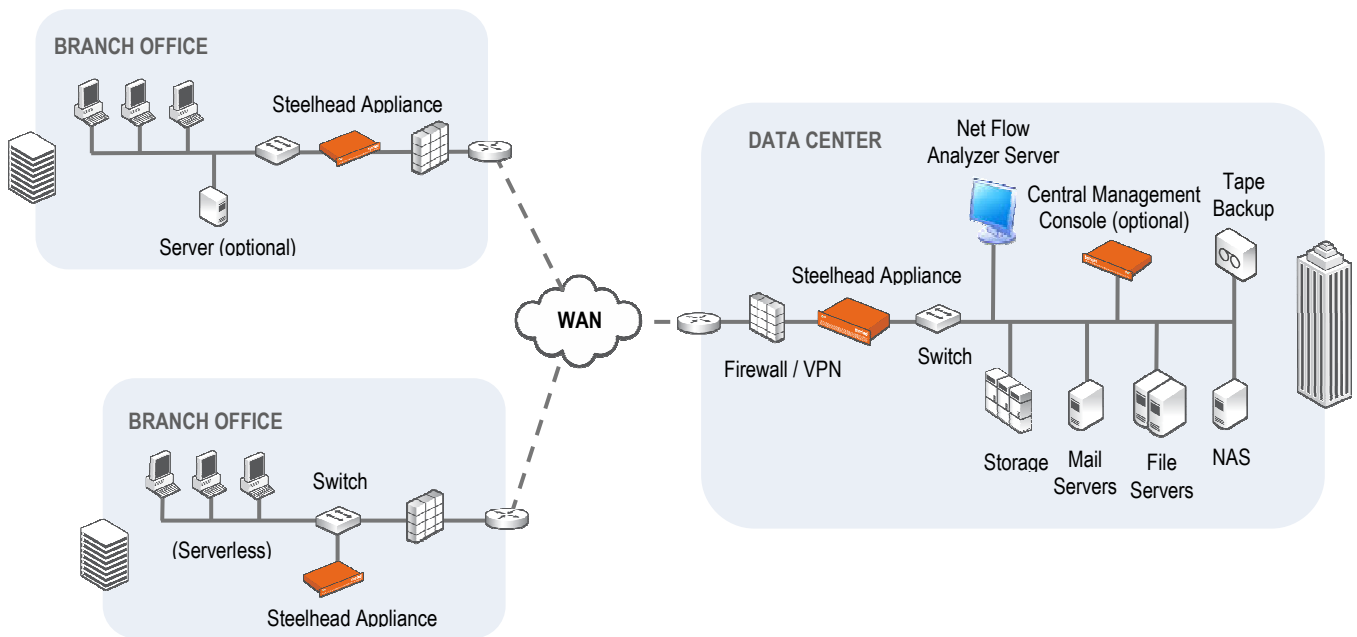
BRANCH OFFICE

Steelhead Appliance

Server (optional)

DATA CENTER

Net Flow Analyzer Server

Central Management Console (optional)

Tape Backup

Steelhead Appliance

WAN

Firewall / VPN

Switch

Storage

Mail Servers

File Servers

NAS

BRANCH OFFICE

Switch

(Serverless)

Steelhead Appliance